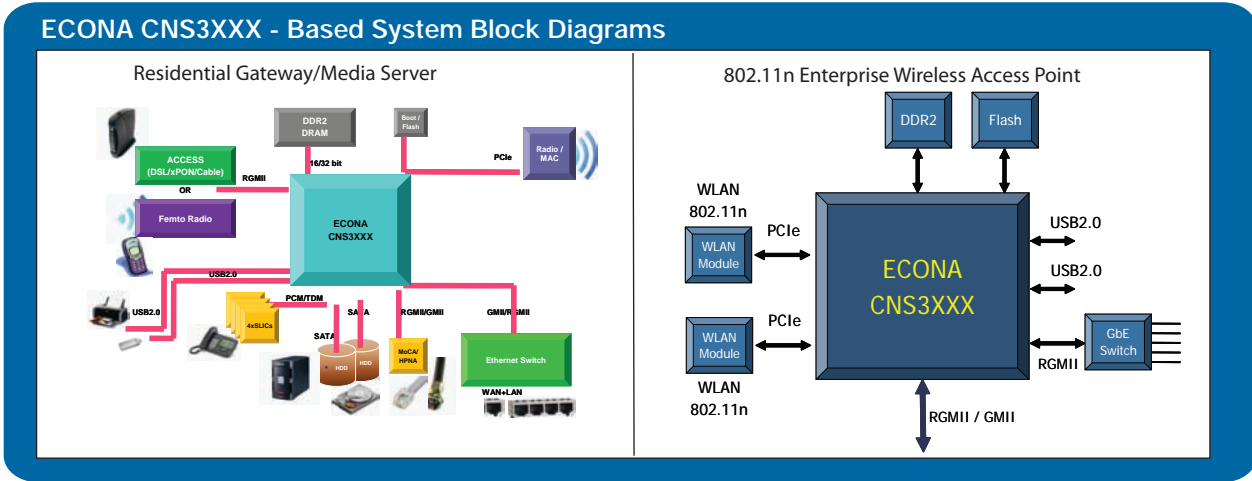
ECONA CNS3XXX - Based System Block Diagrams

Residential Gateway/Media Server

DDR2 DRAM

Boot / Flash

16/32 bit

PCIe

Radio / MAC

ACCESS (DSL/xPON/Cable)

OR

RGMII

Femto Radio

ECONA CNS3XXX

USB2.0

USB2.0

PCM/TDM

4xSLICs

SATA

SATA

RGMII/GMII

GMII/RGMII

HDD

HDD

MoCA/ HPNA

Ethernet Switch

WAN+LAN

802.11n Enterprise Wireless Access Point

DDR2

Flash

WLAN 802.11n

PCIe

WLAN Module

USB2.0

ECONA CNS3XXX

USB2.0

PCIe

WLAN Module

GbE Switch

RGMII

WLAN 802.11n

RGMII / GMII